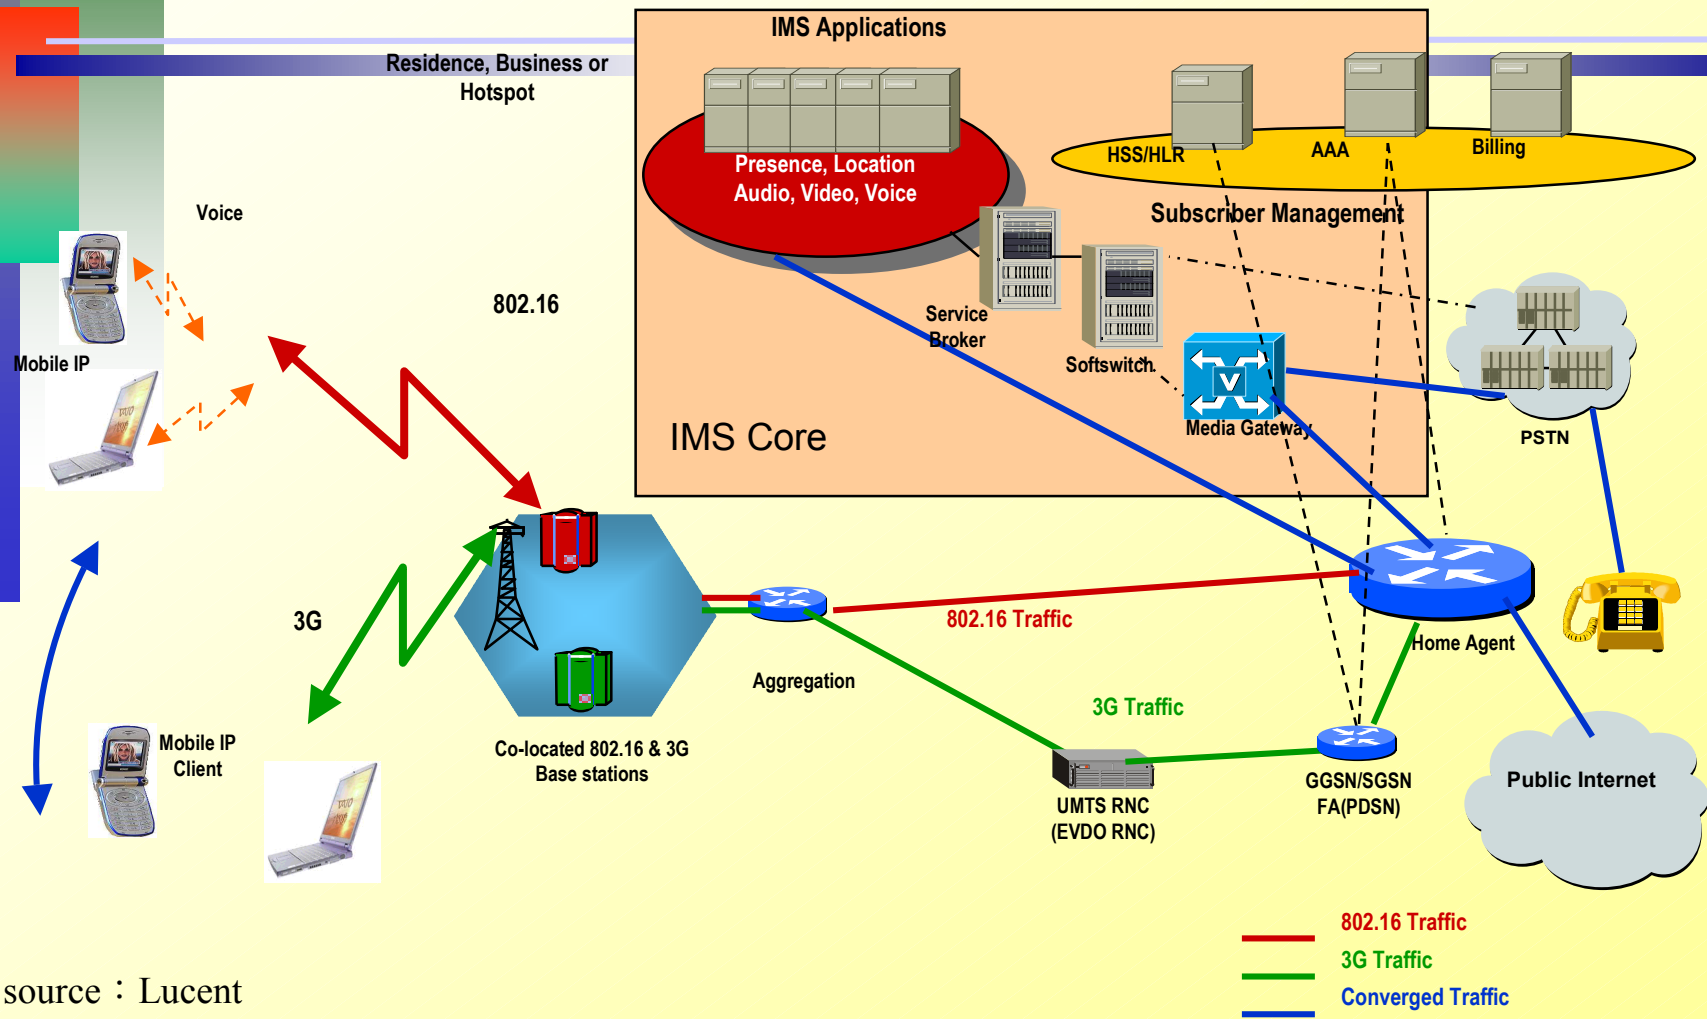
Residence, Business or Hotspot

IMS Applications

Presence, Location Audio, Video, Voice

HSS/HLR

AAA

Billing

Subscriber Management

Voice

802.16

Mobile IP

Service Broker

Softswitch

Media Gateway

PSTN

IMS Core

3G

802.16 Traffic

Home Agent

Aggregation

3G Traffic

Mobile IP Client

Co-located 802.16 & 3G Base stations

UMTS RNC (EVDO RNC)

GGSN/SGSN FA(PDSN)

Public Internet

802.16 Traffic

3G Traffic

Converged Traffic

source：Lucent